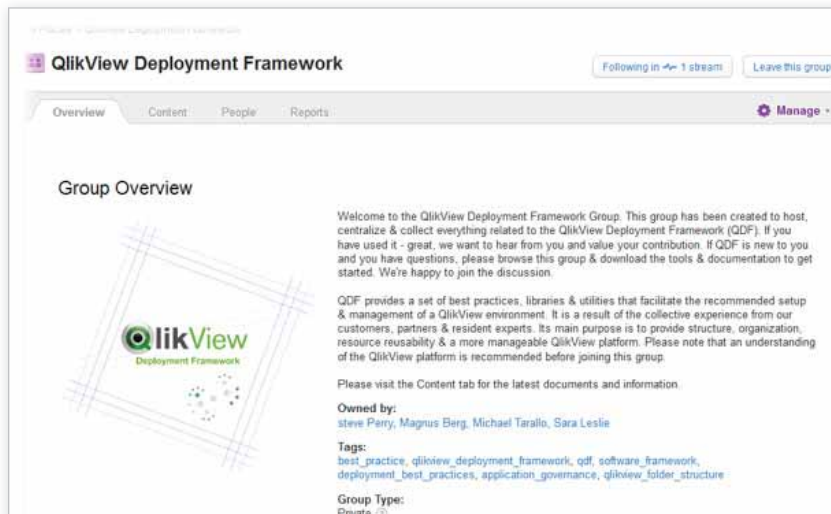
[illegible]

QlikView Deployment Framework

Following in 1 stream

Leave this group

Overview

Content

People

Reports

Manage

Group Overview

QlikView
Deployment Framework

Welcome to the QlikView Deployment Framework Group. This group has been created to host, centralize & collect everything related to the QlikView Deployment Framework (QDF). If you have used it - great, we want to hear from you and value your contribution. If QDF is new to you and you have questions, please browse this group & download the tools & documentation to get started. We're happy to join the discussion.

QDF provides a set of best practices, libraries & utilities that facilitate the recommended setup & management of a QlikView environment. It is a result of the collective experience from our customers, partners & resident experts. Its main purpose is to provide structure, organization, resource reusability & a more manageable QlikView platform. Please note that an understanding of the QlikView platform is recommended before joining this group.

Please visit the Content tab for the latest documents and information.

Owned by:
steve Perry, Magnus Berg, Michael Tarallo, Sara Leslie

Tags:
best_practice, qlikview_deployment_framework, qdf, software_framework, deployment_best_practices, application_governance, qlikview_folder_structure

Group Type:
Private